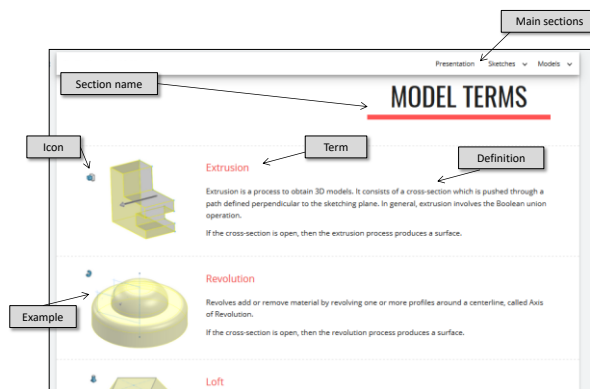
Main sections

Presentation Sketches Models

Section name

MODEL TERMS

Icon

Term

Definition

Extrusion

Extrusion is a process to obtain 3D models. It consists of a cross-section which is pushed through a path defined perpendicular to the sketching plane. In general, extrusion involves the Boolean union operation.

If the cross-section is open, then the extrusion process produces a surface.

Revolution

Example

Revolves add or remove material by revolving one or more profiles around a centerline, called Axis of Revolution.

If the cross-section is open, then the revolution process produces a surface.

Loft